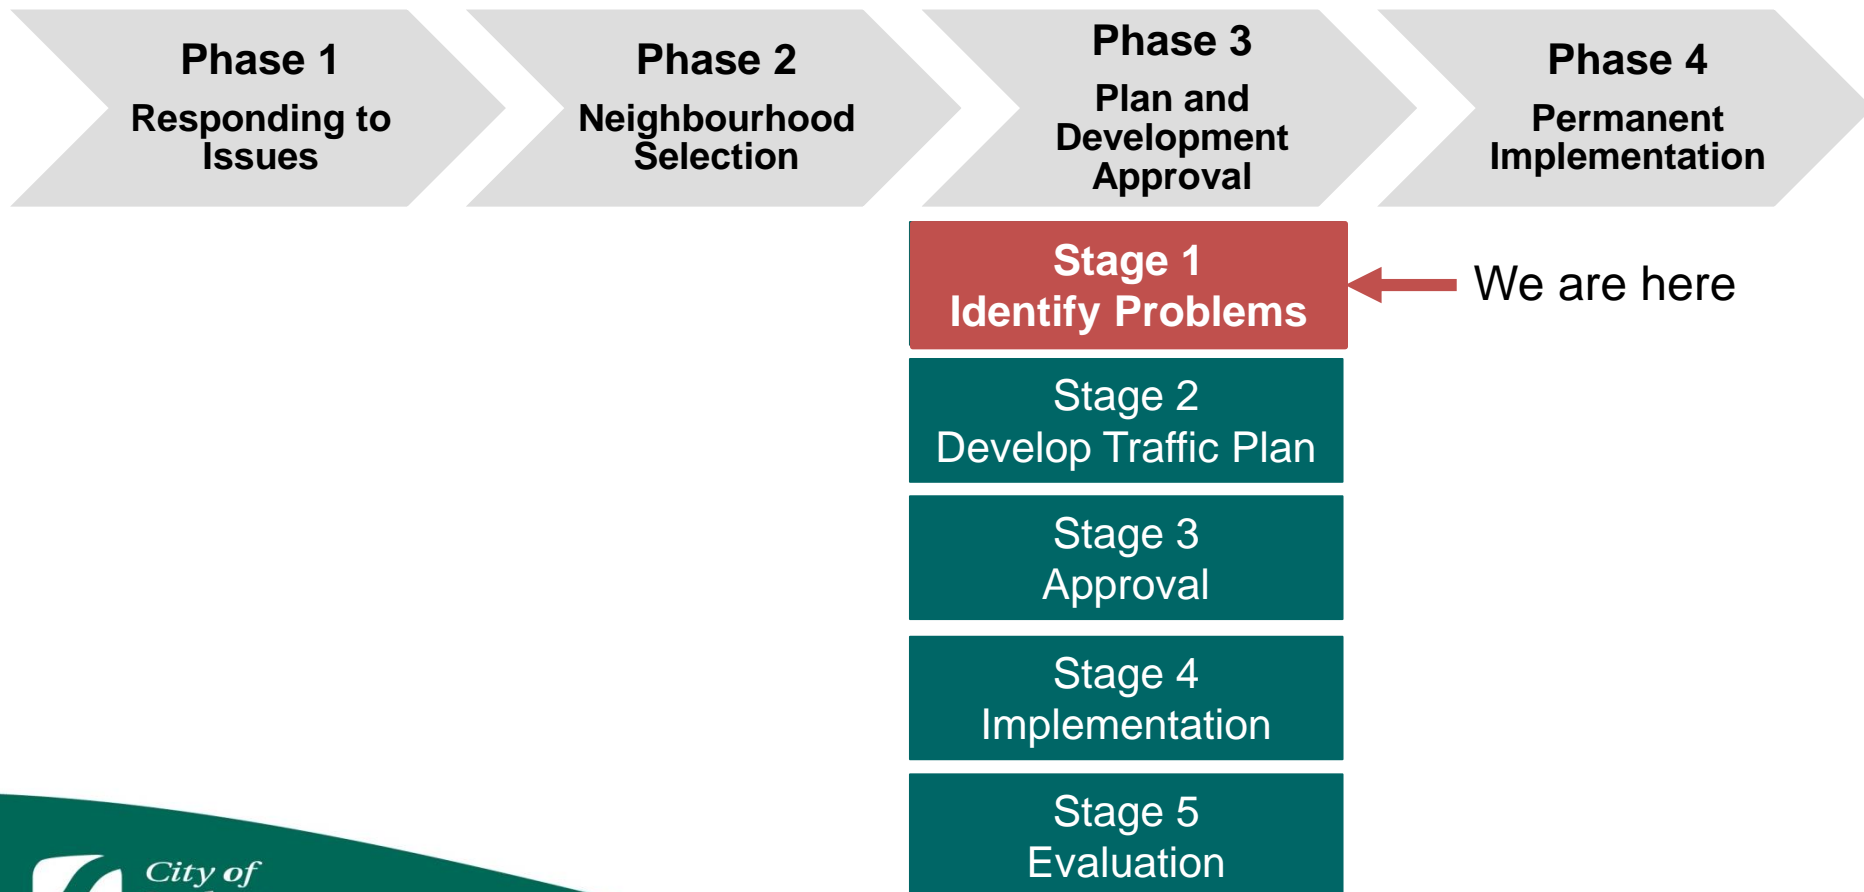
Phase 1
Responding to Issues

Phase 2
Neighbourhood Selection

Phase 3
Plan and Development Approval

Phase 4
Permanent Implementation

Stage 1
Identify Problems

We are here

Stage 2
Develop Traffic Plan

Stage 3
Approval

Stage 4
Implementation

Stage 5
Evaluation

City of